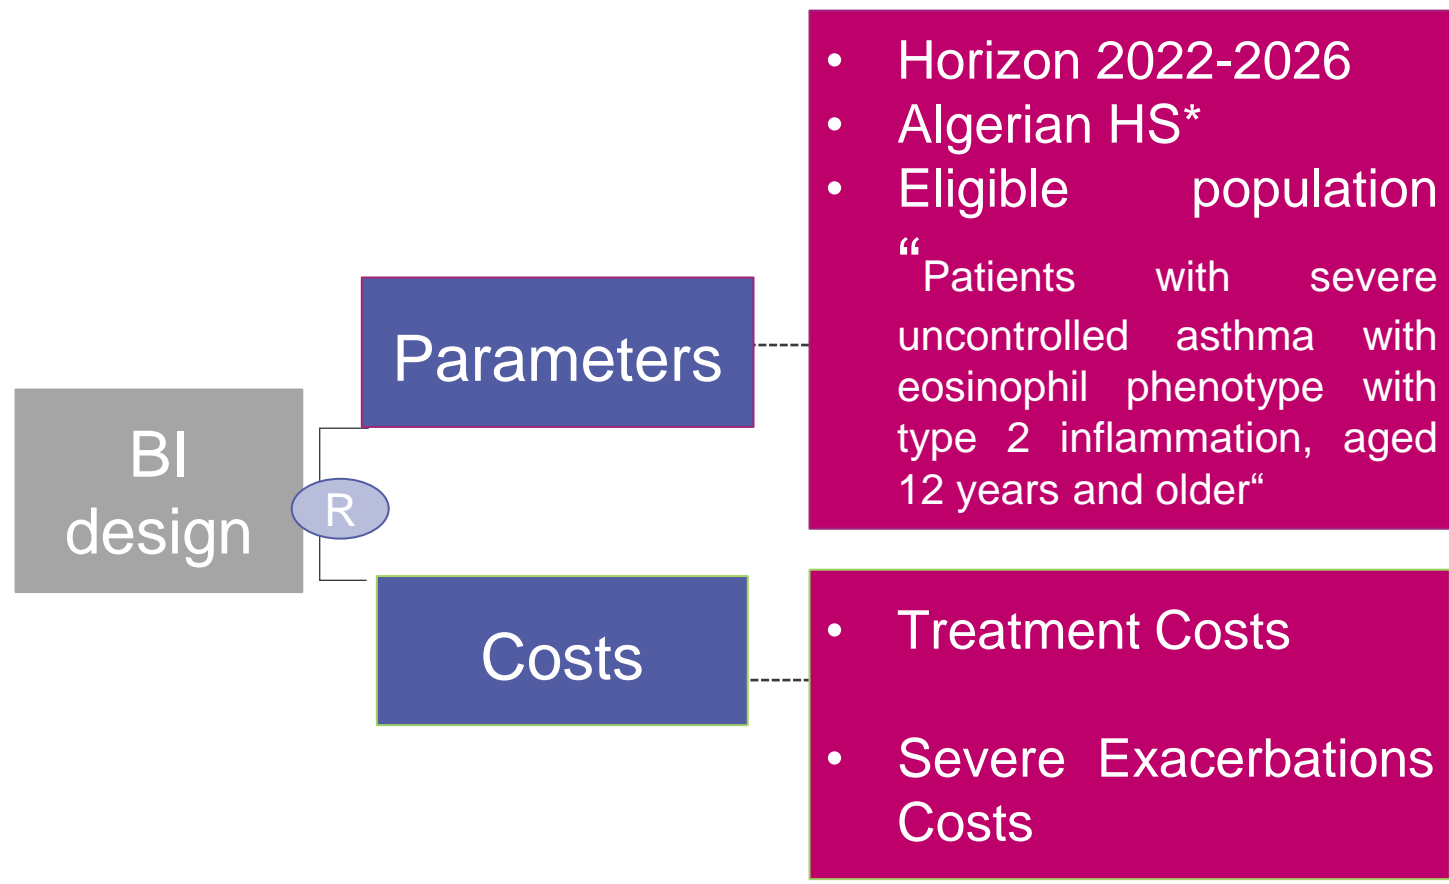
BI design

R

Parameters

Costs

• Horizon 2022-2026
• Algerian HS*
• Eligible population "Patients with severe uncontrolled asthma with eosinophil phenotype with type 2 inflammation, aged 12 years and older"

• Treatment Costs

• Severe Exacerbations Costs